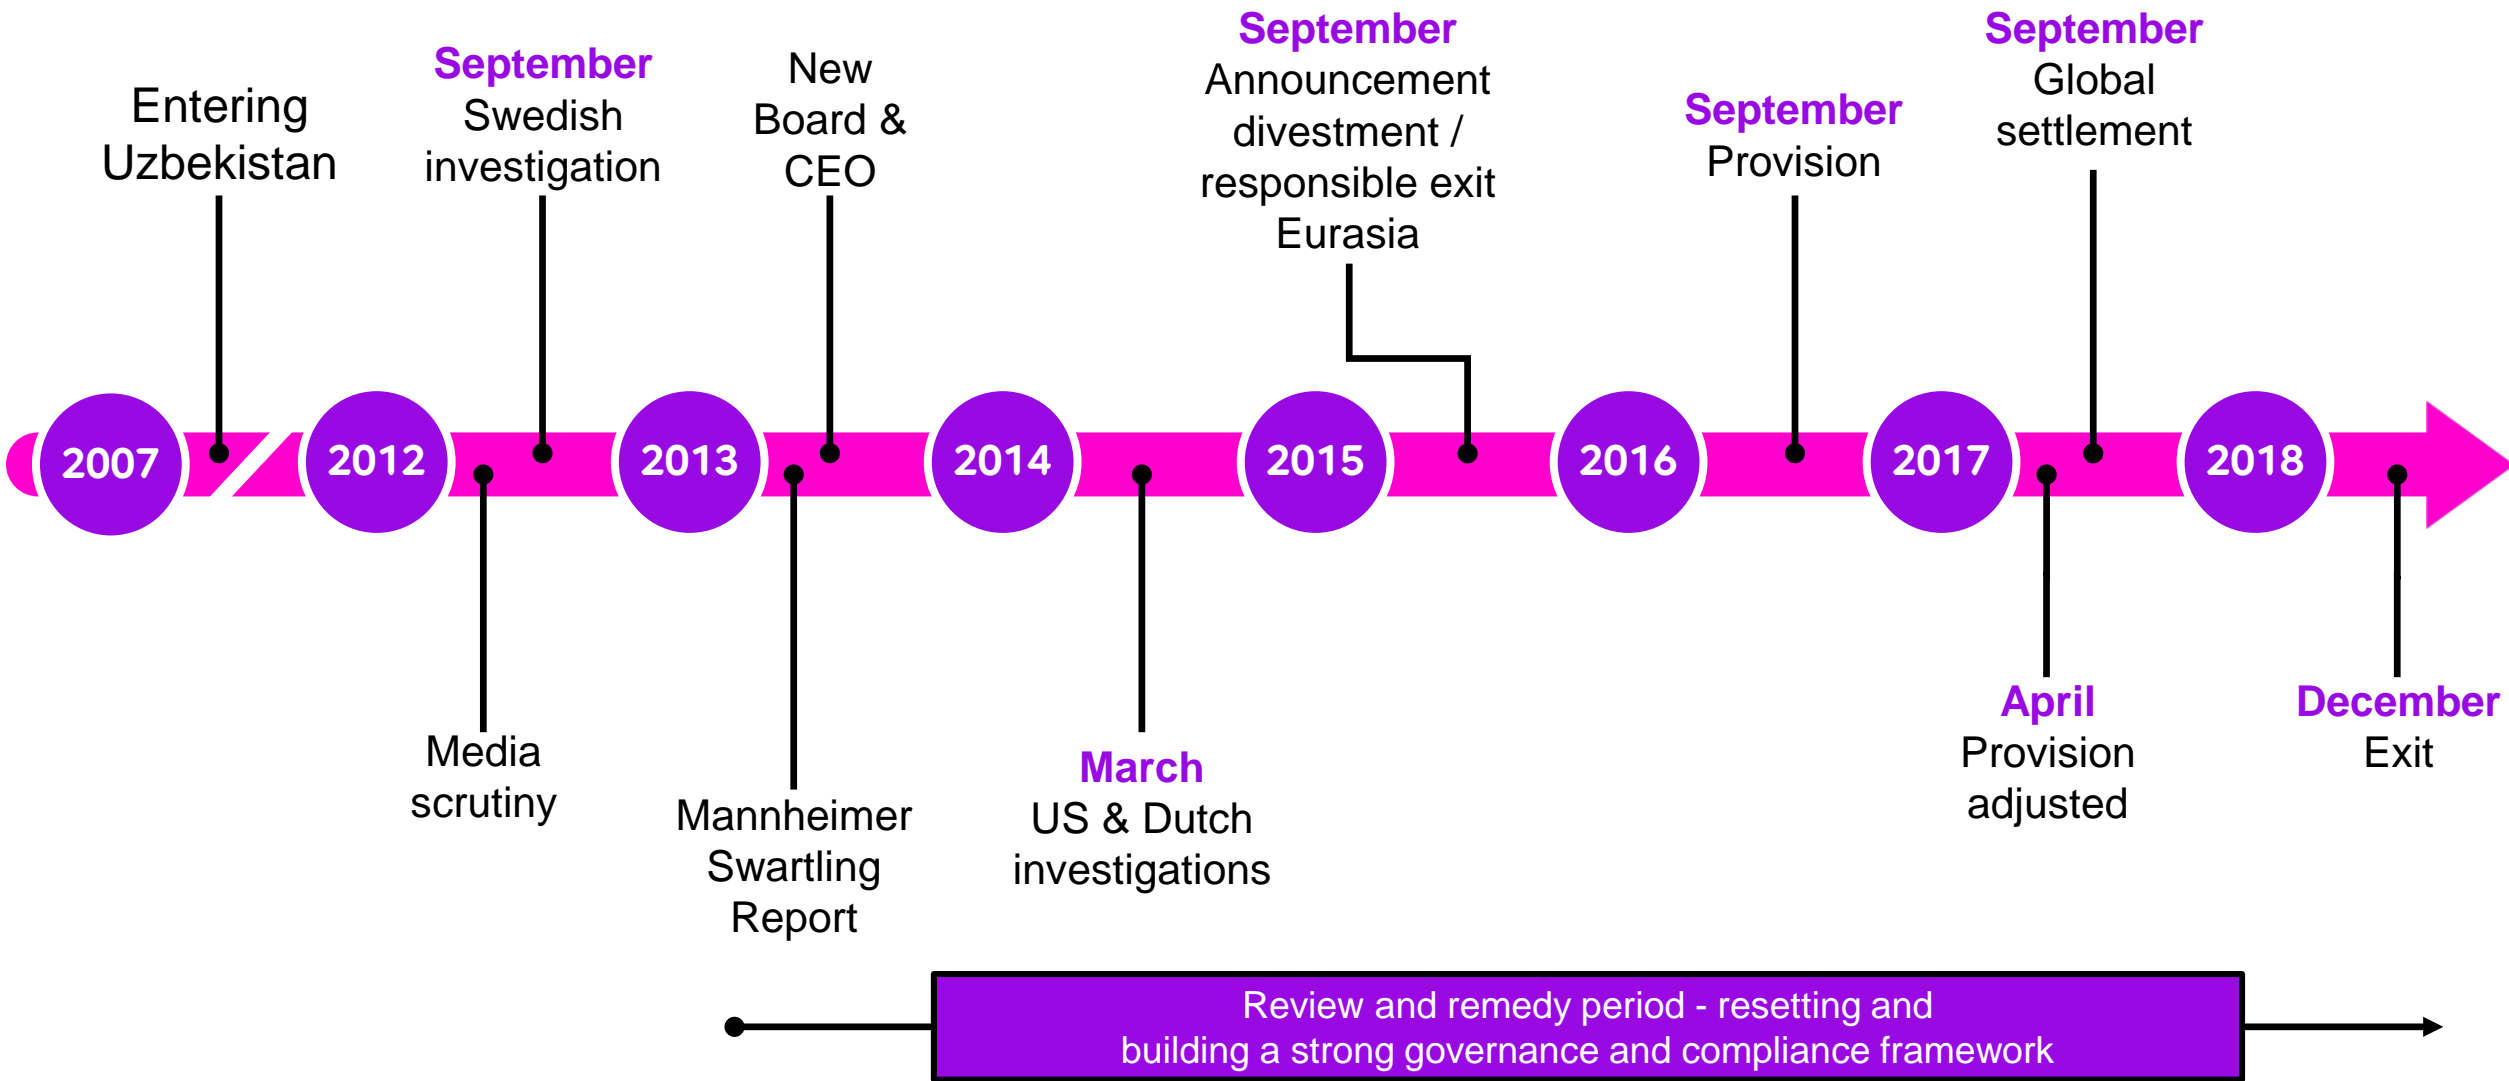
Entering Uzbekistan

September
Swedish investigation

New Board & CEO

September
Announcement divestment / responsible exit Eurasia

September
Provision

September
Global settlement

2007

2012

2013

2014

2015

2016

2017

2018

Media scrutiny

Mannheimer Swartling Report

March
US & Dutch investigations

April
Provision adjusted

December
Exit

Review and remedy period - resetting and building a strong governance and compliance framework